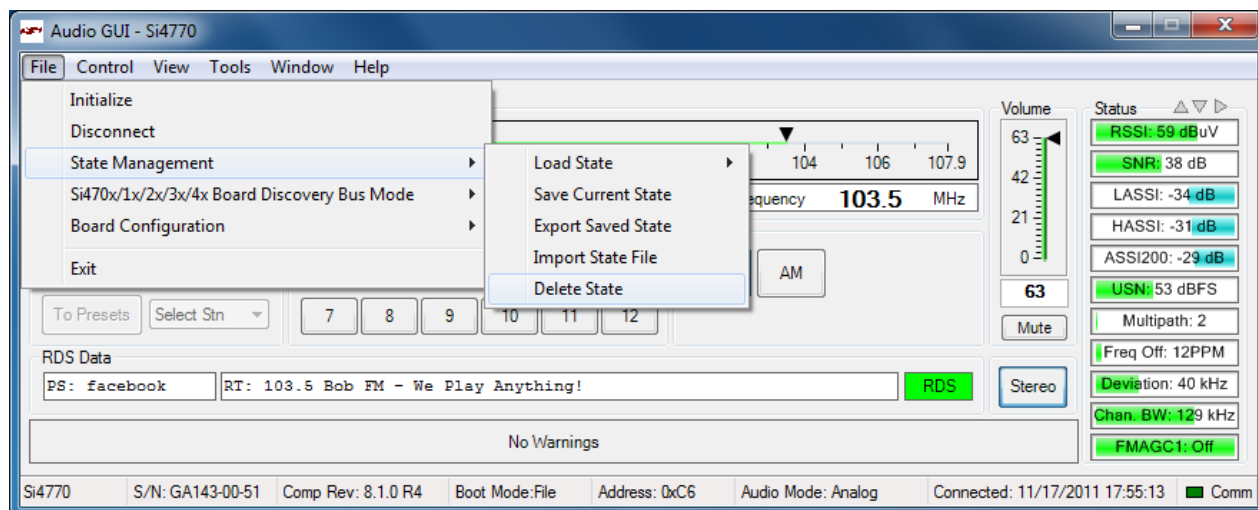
Audio GUI - Si4770

File Control View Tools Window Help

Initialize
Disconnect
State Management
Si470x/1x/2x/3x/4x Board Discovery Bus Mode
Board Configuration
Exit

Load State
Save Current State
Export Saved State
Import State File
Delete State

104 106 107.9
equency 103.5 MHz

AM

To Presets Select Stn

7 8 9 10 11 12

Volume
63
42
21
0
63
Mute

Status
RSSI: 59 dBuV
SNR: 38 dB
LASSI: -34 dB
HASSI: -31 dB
ASSI200: -29 dB
USN: 53 dBFS
Multipath: 2
Freq Off: 12PPM
Deviation: 40 kHz
Chan. BW: 129 kHz
FMAGC1: Off

RDS Data
PS: facebook
RT: 103.5 Bob FM - We Play Anything!
RDS
Stereo

No Warnings

Si4770 S/N: GA143-00-51 Comp Rev: 8.1.0 R4 Boot Mode:File Address: 0xC6 Audio Mode: Analog Connected: 11/17/2011 17:55:13 Comm